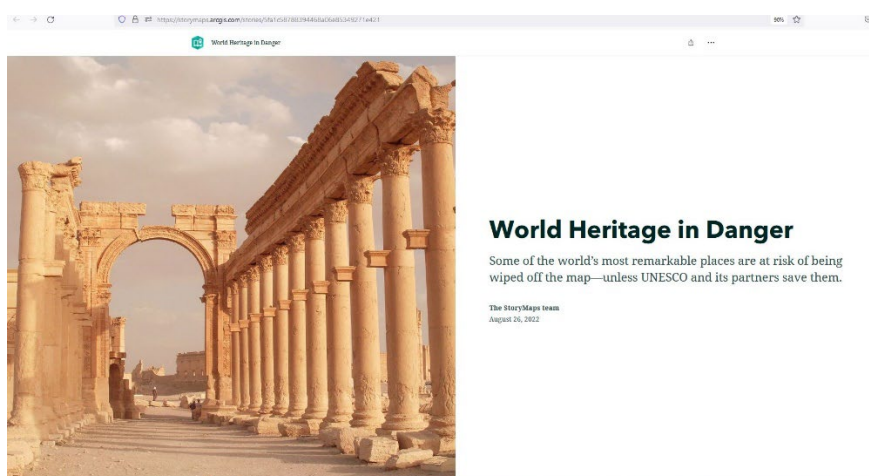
https://storymaps.arcgis.com/stories/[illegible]

90%

World Heritage in Danger

World Heritage in Danger

Some of the world's most remarkable places are at risk of being wiped off the map—unless UNESCO and its partners save them.

The StoryMaps team
August 26, 2022